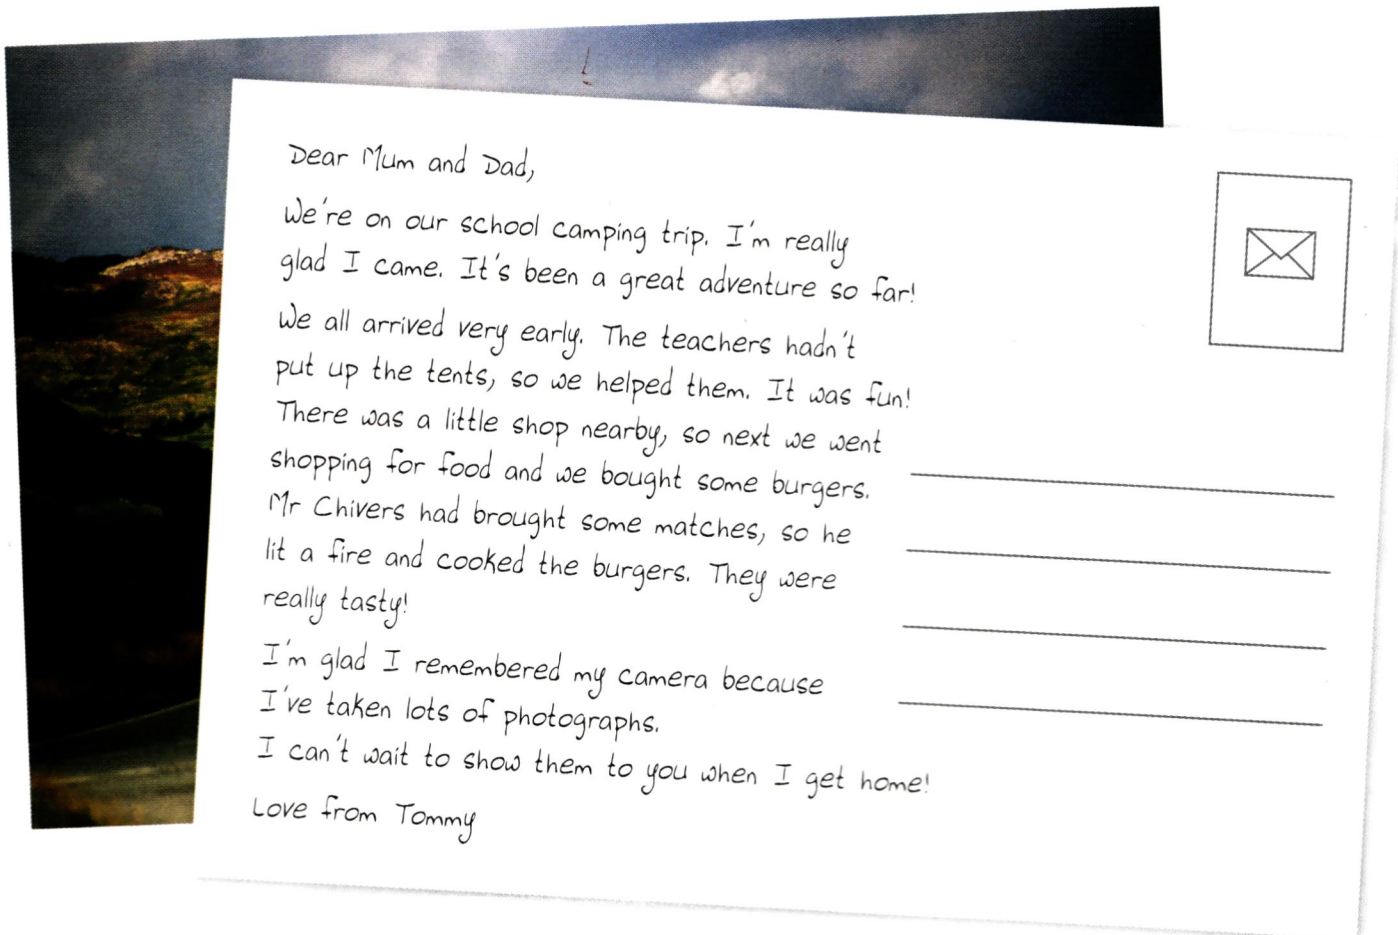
Dear Mum and Dad,

We're on our school camping trip. I'm really glad I came. It's been a great adventure so far!

We all arrived very early. The teachers hadn't put up the tents, so we helped them. It was fun! There was a little shop nearby, so next we went shopping for food and we bought some burgers. Mr Chivers had brought some matches, so he lit a fire and cooked the burgers. They were really tasty!

I'm glad I remembered my camera because I've taken lots of photographs.
I can't wait to show them to you when I get home!

Love from Tommy